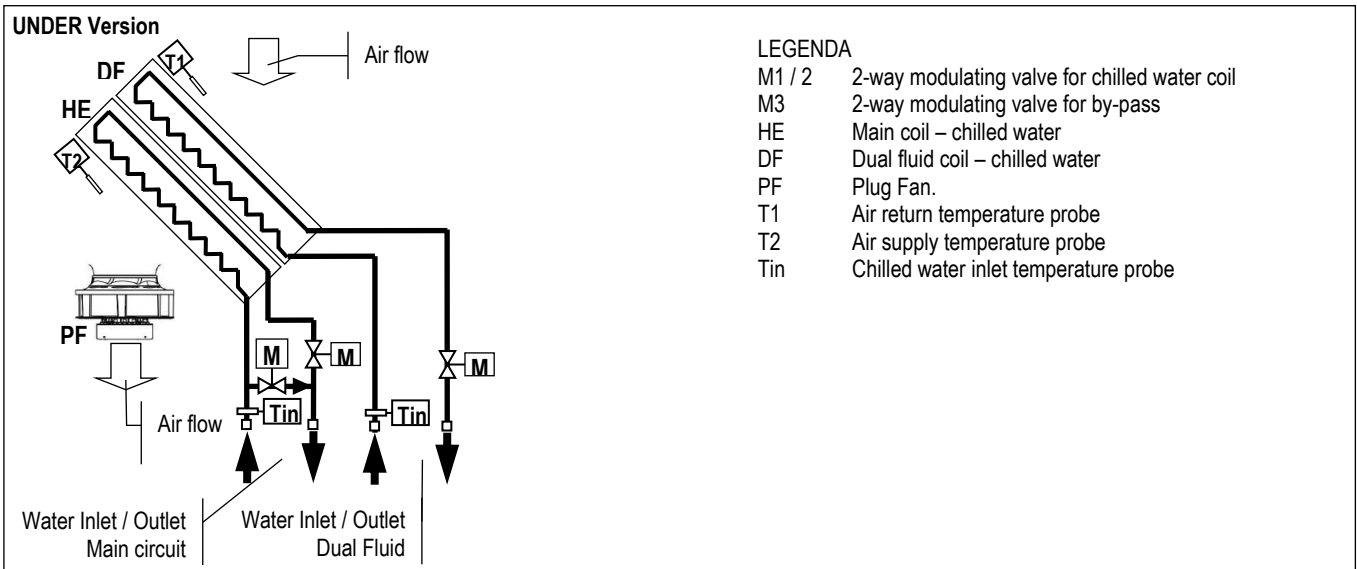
UNDER Version

T1

Air flow

DF

HE

T2

PF

M

M

M

Tin

Tin

Air flow

Water Inlet / Outlet
Main circuit

Water Inlet / Outlet
Dual Fluid

LEGENDA

| | |
|---|---|
| M1 / 2 | 2-way modulating valve for chilled water coil |
| M3 | 2-way modulating valve for by-pass |
| HE | Main coil – chilled water |
| DF | Dual fluid coil – chilled water |
| PF | Plug Fan. |
| T1 | Air return temperature probe |
| T2 | Air supply temperature probe |
| Tin | Chilled water inlet temperature probe |